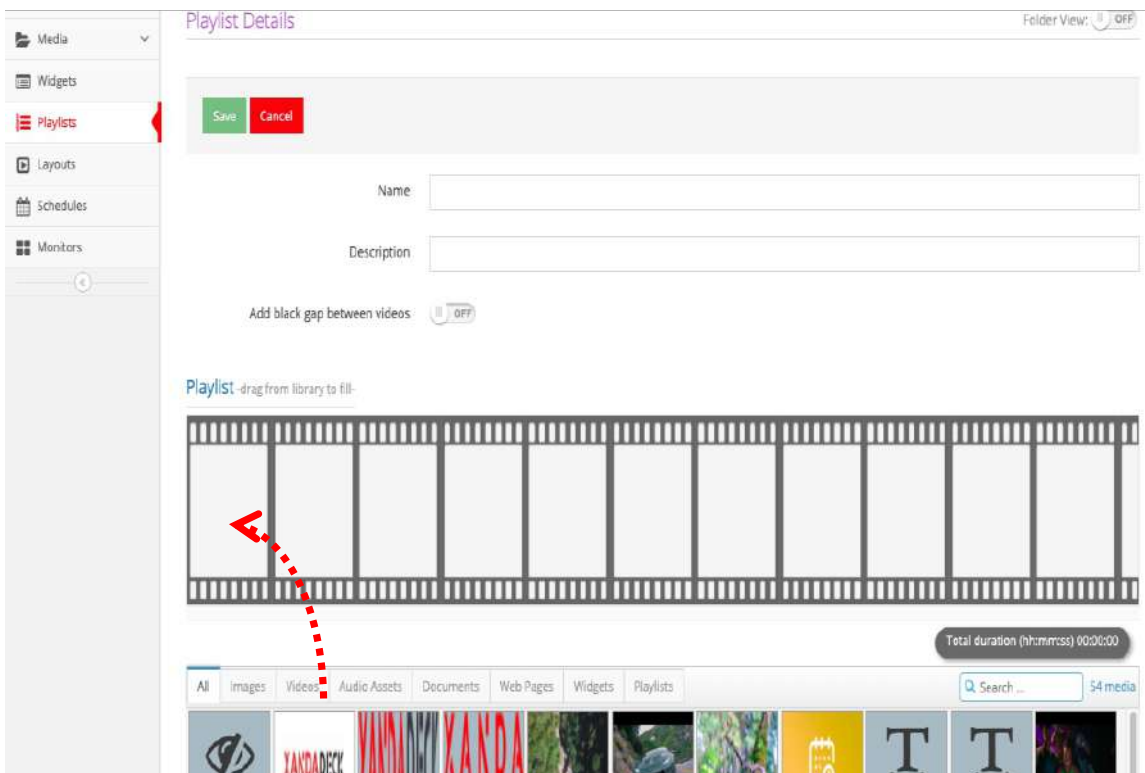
Media
Widgets
Playlists
Layouts
Schedules
Monitors

Playlist Details

Folder View: OFF

Save Cancel

Name

Description

Add black gap between videos OFF

Playlist -drag from library to fill-

Total duration (hh:mm:ss) 00:00:00

All Images Videos Audio Assets Documents Web Pages Widgets Playlists

Search ...

54 media

XANDADECK